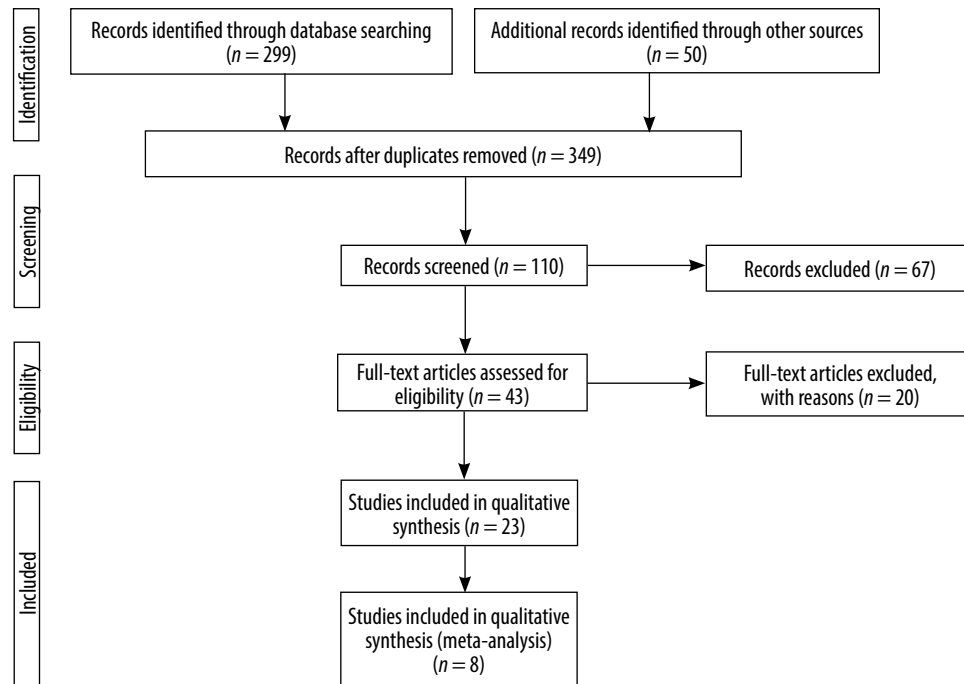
Identification

Records identified through database searching ($n = 299$)

Additional records identified through other sources ($n = 50$)

Records after duplicates removed ($n = 349$)

Screening

Records screened ($n = 110$)

Records excluded ($n = 67$)

Eligibility

Full-text articles assessed for eligibility ($n = 43$)

Full-text articles excluded, with reasons ($n = 20$)

Included

Studies included in qualitative synthesis ($n = 23$)

Studies included in qualitative synthesis (meta-analysis) ($n = 8$)